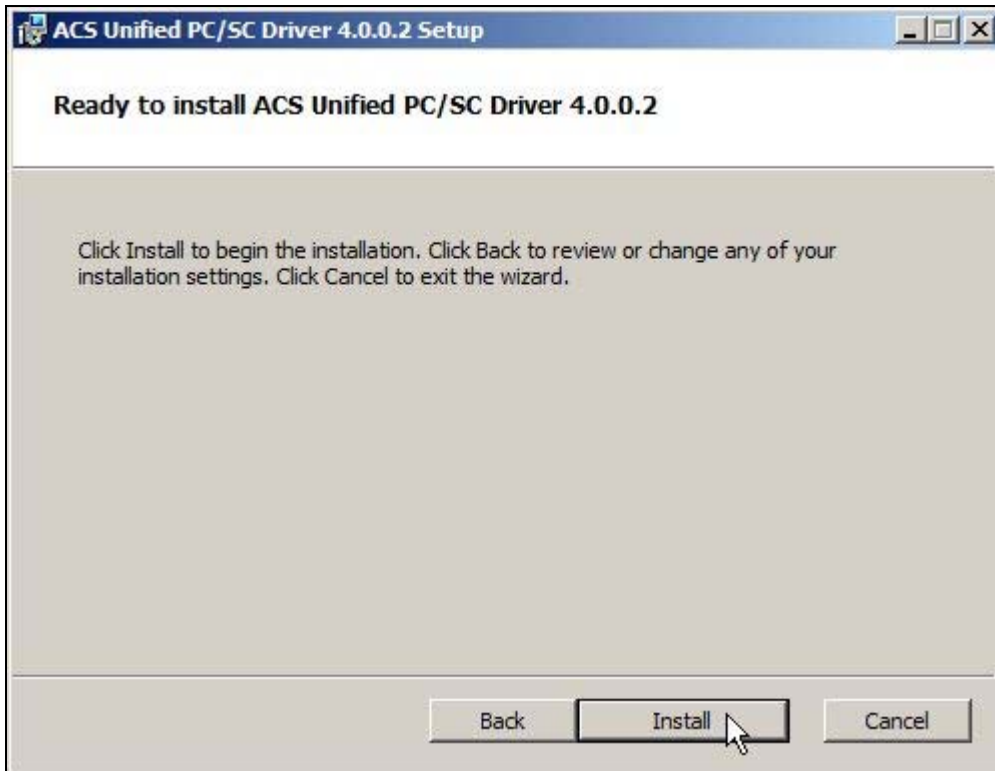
ACS Unified PC/SC Driver 4.0.0.2 Setup

Ready to install ACS Unified PC/SC Driver 4.0.0.2

Click Install to begin the installation. Click Back to review or change any of your installation settings. Click Cancel to exit the wizard.

Back

Install

Cancel